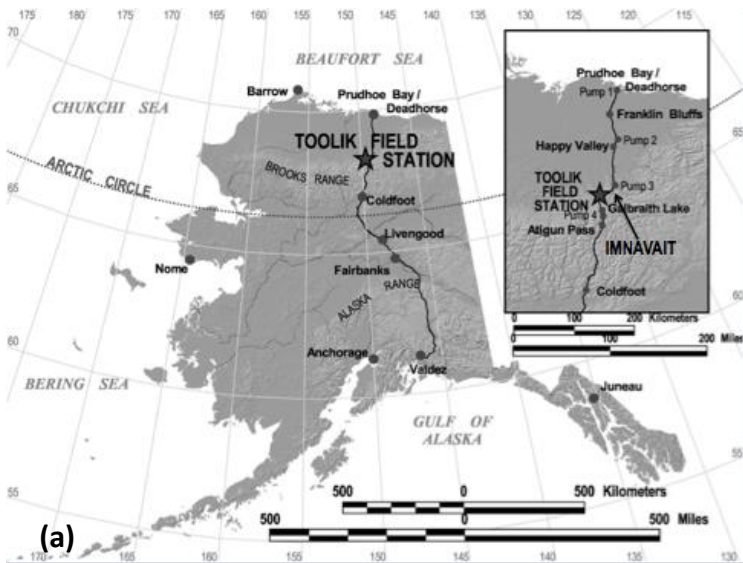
175 180 175 170 165 160 155 150 145 140 135 130 125 120 115

70

BEAUFORT SEA

CHUKCHI SEA

Barrow

Prudhoe Bay / Deadhorse

TOOLIK FIELD STATION

ARCTIC CIRCLE

BROOKS RANGE

65

Coldfoot

Livengood

Nome

Fairbanks

ALASKA RANGE

60

Anchorage

Valdez

BERING SEA

GULF OF ALASKA

Juneau

55

500 0 500 Kilometers

500 0 500 Miles

(a)

170 165 160 155 150 145 140 135 130

Prudhoe Bay / Deadhorse

Pump 1

Franklin Bluffs

65

Happy Valley

Pump 2

TOOLIK FIELD STATION

Pump 3

Galbraith Lake

Pump 4

Atigun Pass

IMNAVAIT

Coldfoot

0 100 200 Kilometers

0 100 200 Miles